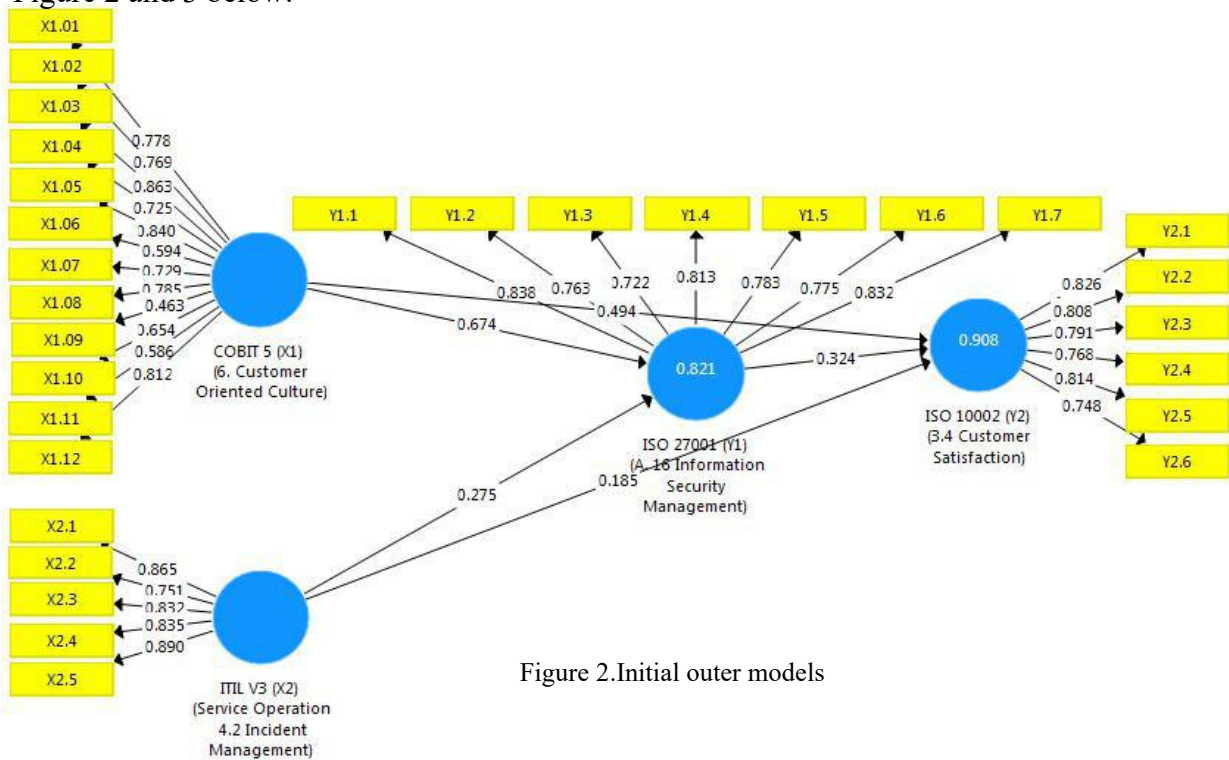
Figure 2 and 3 below.

X1.01
X1.02
X1.03
X1.04
X1.05
X1.06
X1.07
X1.08
X1.09
X1.10
X1.11
X1.12

0.778
0.769
0.863
0.725
0.840
0.594
0.729
0.785
0.463
0.654
0.586
0.812

COBIT 5 (X1) (6. Customer Oriented Culture)

Y1.1
Y1.2
Y1.3
Y1.4
Y1.5
Y1.6
Y1.7

0.838
0.763
0.722
0.813
0.783
0.775
0.832

0.494
0.674

0.821
ISO 27001 (Y1) (A. 16 Information Security Management)

0.324

0.908
ISO 10002 (Y2) (3.4 Customer Satisfaction)

0.826
0.808
0.791
0.768
0.814
0.748

Y2.1
Y2.2
Y2.3
Y2.4
Y2.5
Y2.6

0.275
0.185

X2.1
X2.2
X2.3
X2.4
X2.5

0.865
0.751
0.832
0.835
0.890

ITIL V3 (X2) (Service Operation 4.2 Incident Management)

Figure 2.Initial outer models